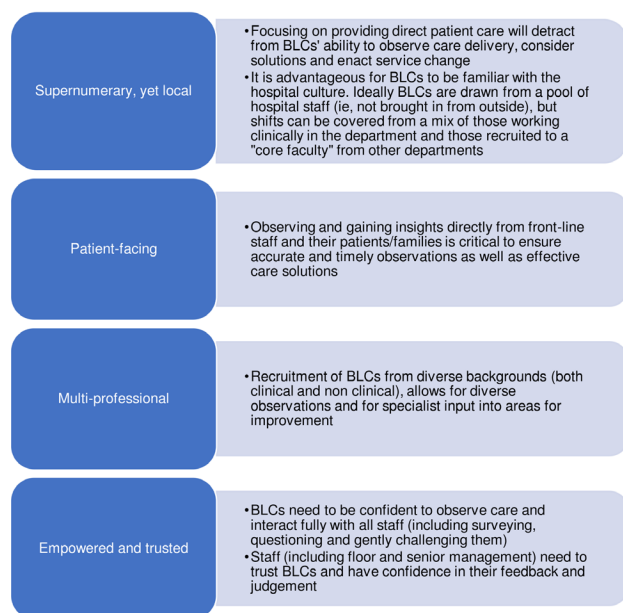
Supernumerary, yet local

• Focusing on providing direct patient care will detract from BLCs' ability to observe care delivery, consider solutions and enact service change
• It is advantageous for BLCs to be familiar with the hospital culture. Ideally BLCs are drawn from a pool of hospital staff (ie, not brought in from outside), but shifts can be covered from a mix of those working clinically in the department and those recruited to a "core faculty" from other departments

Patient-facing

• Observing and gaining insights directly from front-line staff and their patients/families is critical to ensure accurate and timely observations as well as effective care solutions

Multi-professional

• Recruitment of BLCs from diverse backgrounds (both clinical and non clinical), allows for diverse observations and for specialist input into areas for improvement

Empowered and trusted

• BLCs need to be confident to observe care and interact fully with all staff (including surveying, questioning and gently challenging them)
• Staff (including floor and senior management) need to trust BLCs and have confidence in their feedback and judgement